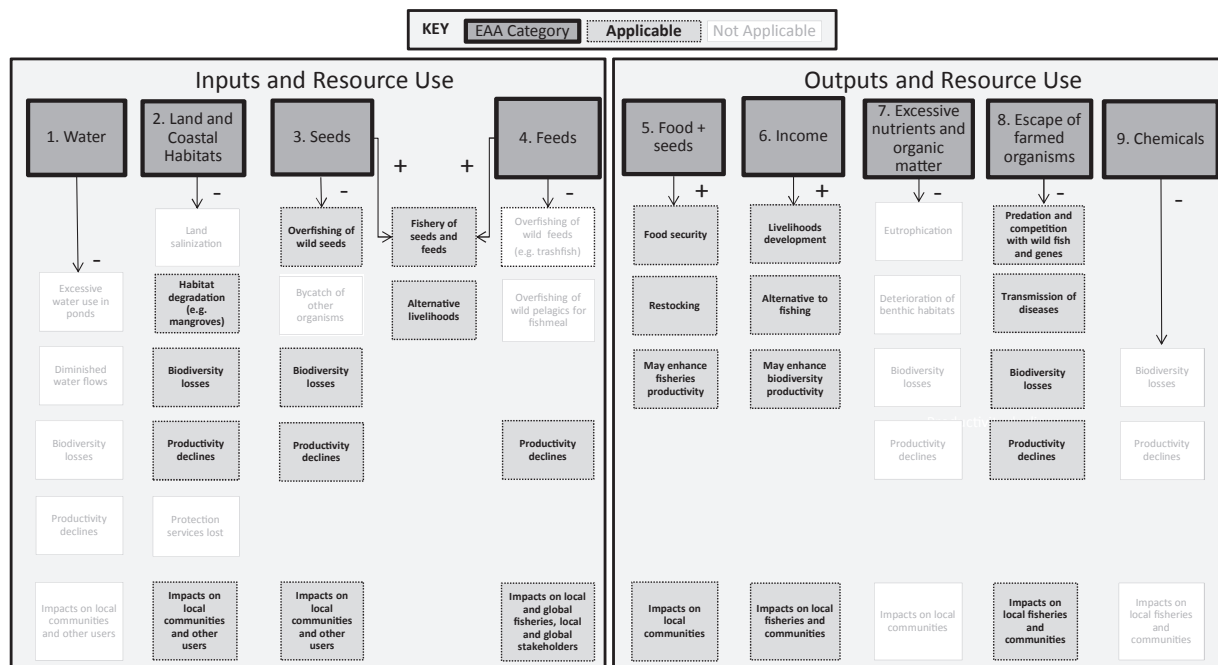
KEY EAA Category Applicable Not Applicable

Inputs and Resource Use

1. Water

2. Land and Coastal Habitats

3. Seeds

4. Feeds

+ +

- - -

-

Land salinization

Overfishing of wild seeds

Fishery of seeds and feeds

Overfishing of wild feeds (e.g. trashfish)

Excessive water use in ponds

Habitat degradation (e.g. mangroves)

Bycatch of other organisms

Alternative livelihoods

Overfishing of wild pelagics for fishmeal

Diminished water flows

Biodiversity losses

Biodiversity losses

Biodiversity losses

Productivity declines

Productivity declines

Productivity declines

Productivity declines

Protection services lost

Impacts on local communities and other users

Impacts on local communities and other users

Impacts on local communities and other users

Impacts on local and global fisheries, local and global stakeholders

Outputs and Resource Use

5. Food + seeds

6. Income

7. Excessive nutrients and organic matter

8. Escape of farmed organisms

9. Chemicals

+ + - - -

Food security

Livelihoods development

Eutrophication

Predation and competition with wild fish and genes

Restocking

Alternative to fishing

Deterioration of benthic habitats

Transmission of diseases

May enhance fisheries productivity

May enhance biodiversity productivity

Biodiversity losses

Biodiversity losses

Biodiversity losses

Productivity declines

Productivity declines

Productivity declines

Impacts on local communities

Impacts on local fisheries and communities

Impacts on local communities

Impacts on local fisheries and communities

Impacts on local fisheries and communities